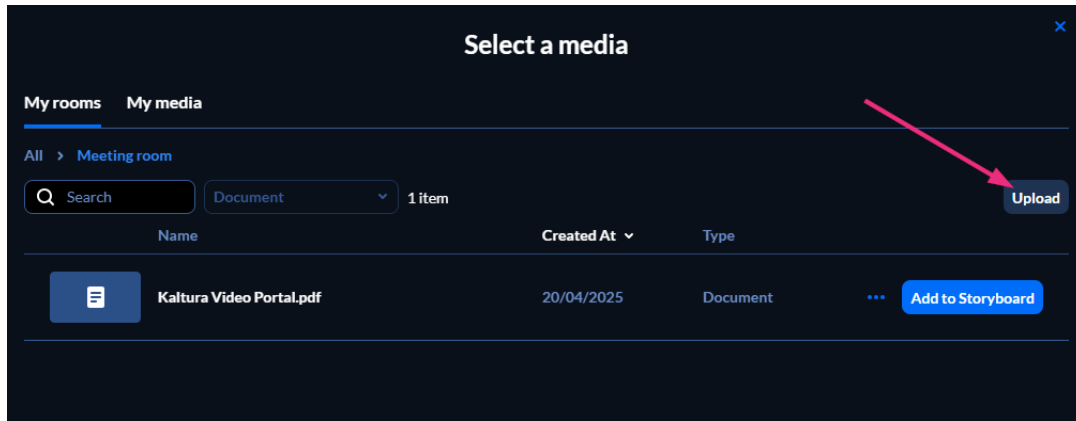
Select a media

×

My rooms My media

All > Meeting room

Search

Document

1 item

Upload

| | Name | Created At | Type | |
|---|---|---|---|---|
| | Kaltura Video Portal.pdf | 20/04/2025 | Document | ••• Add to Storyboard |